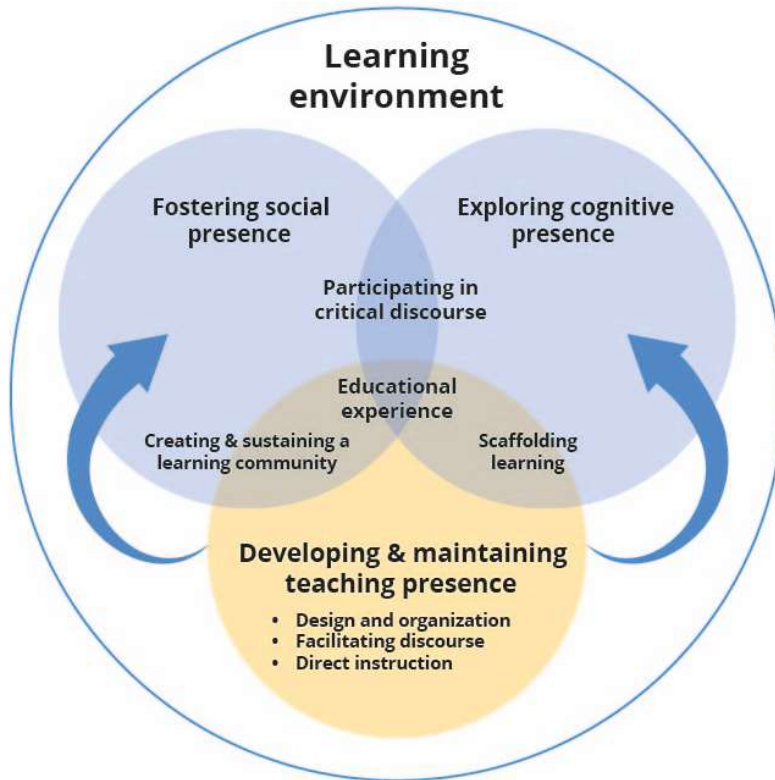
Learning environment

Fostering social presence

Exploring cognitive presence

Participating in critical discourse

Educational experience

Creating & sustaining a learning community

Scaffolding learning

Developing & maintaining teaching presence

- Design and organization
- Facilitating discourse
- Direct instruction